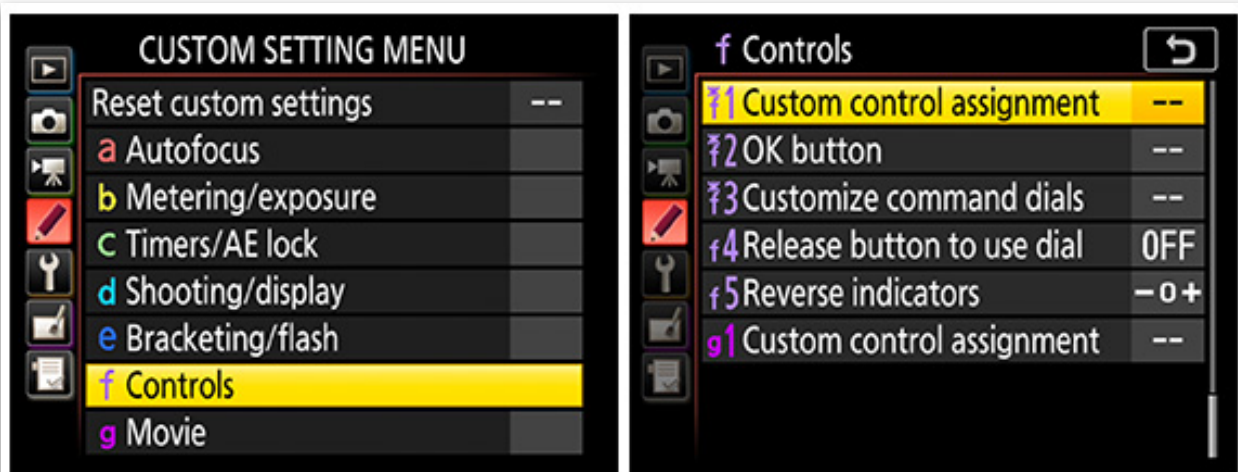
CUSTOM SETTING MENU

| Reset custom settings | -- |
|---|---|
| a Autofocus | |
| b Metering/exposure | |
| c Timers/AE lock | |
| d Shooting/display | |
| e Bracketing/flash | |
| f Controls | |
| g Movie | |

f Controls

| f1 Custom control assignment | -- |
|---|---|
| f2 OK button | -- |
| f3 Customize command dials | -- |
| f4 Release button to use dial | OFF |
| f5 Reverse indicators | –0+ |
| g1 Custom control assignment | -- |